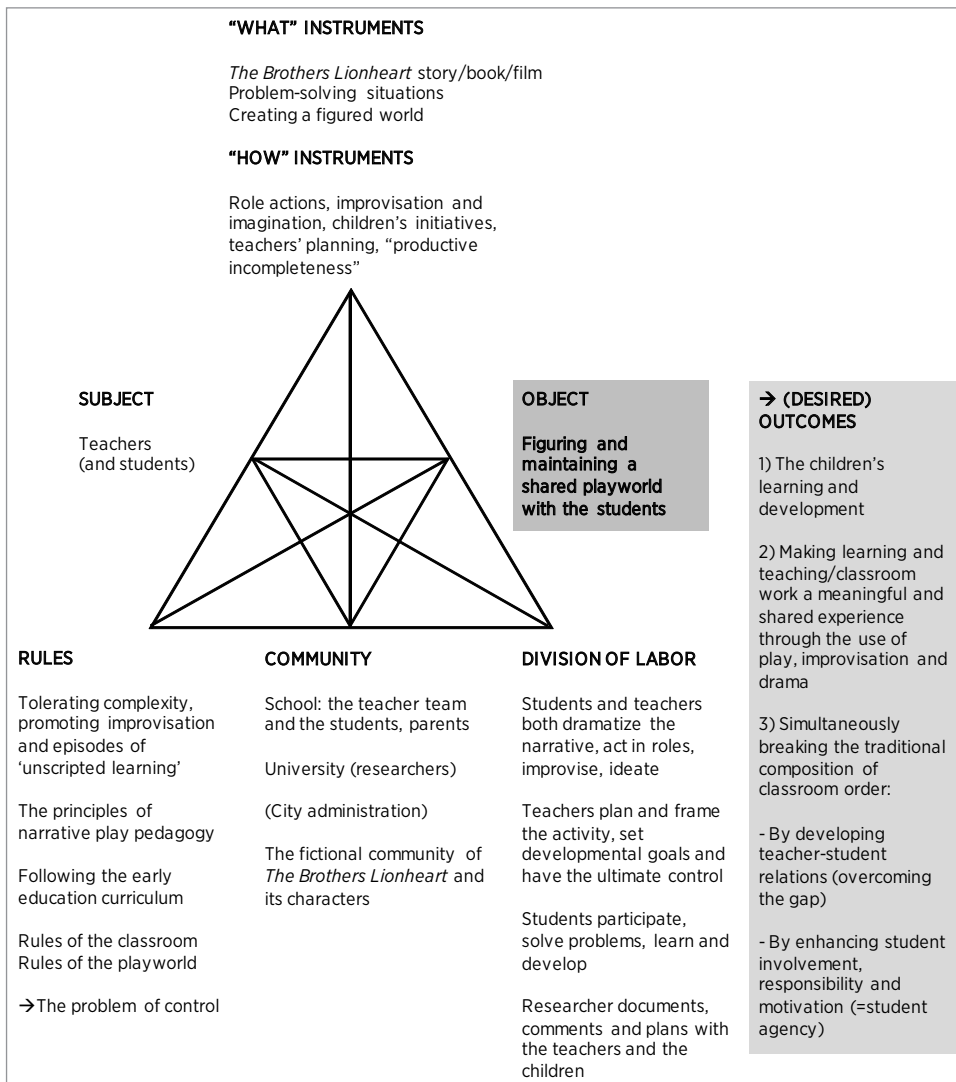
"WHAT" INSTRUMENTS

*The Brothers Lionheart* story/book/film
Problem-solving situations
Creating a figured world

"HOW" INSTRUMENTS

Role actions, improvisation and imagination, children's initiatives, teachers' planning, "productive incompleteness"

SUBJECT

Teachers (and students)

OBJECT

Figuring and maintaining a shared playworld with the students

→ (DESIRED) OUTCOMES

1) The children's learning and development

2) Making learning and teaching/classroom work a meaningful and shared experience through the use of play, improvisation and drama

3) Simultaneously breaking the traditional composition of classroom order:

- By developing teacher-student relations (overcoming the gap)

- By enhancing student involvement, responsibility and motivation (=student agency)

RULES

Tolerating complexity, promoting improvisation and episodes of 'unscripted learning'

The principles of narrative play pedagogy

Following the early education curriculum

Rules of the classroom
Rules of the playworld

→The problem of control

COMMUNITY

School: the teacher team and the students, parents

University (researchers)

(City administration)

The fictional community of *The Brothers Lionheart* and its characters

DIVISION OF LABOR

Students and teachers both dramatize the narrative, act in roles, improvise, ideate

Teachers plan and frame the activity, set developmental goals and have the ultimate control

Students participate, solve problems, learn and develop

Researcher documents, comments and plans with the teachers and the children